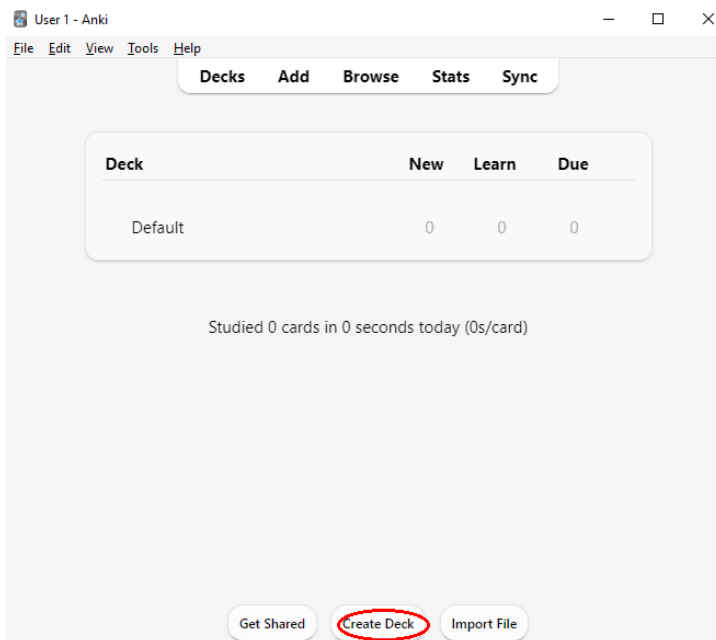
User 1 - Anki

File Edit View Tools Help

Decks Add Browse Stats Sync

| Deck | New | Learn | Due |
|---|---|---|---|
| Default | 0 | 0 | 0 |

Studied 0 cards in 0 seconds today (0s/card)

Get Shared Create Deck Import File